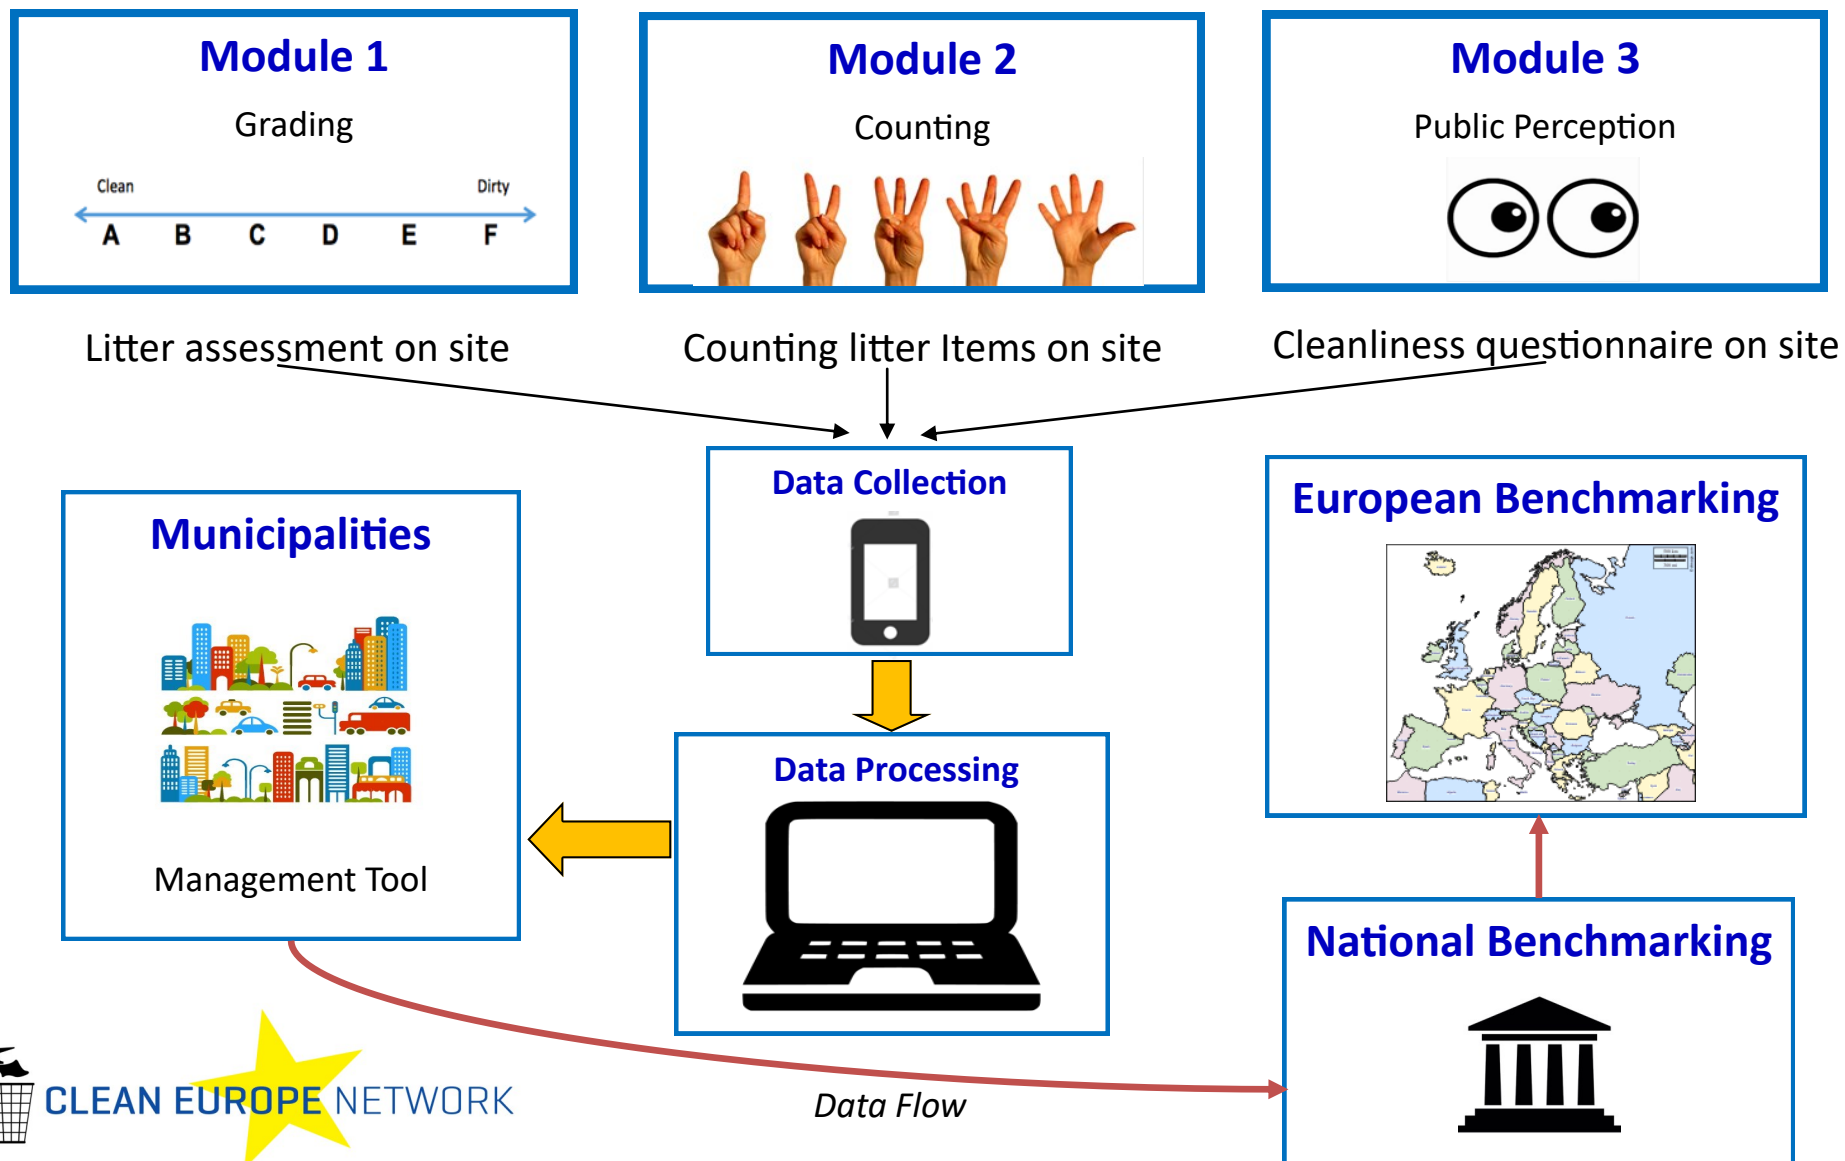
Module 1

Grading

Clean Dirty

A B C D E F

Module 2

Counting

Module 3

Public Perception

Litter assessment on site

Counting litter Items on site

Cleanliness questionnaire on site

Data Collection

Municipalities

Management Tool

European Benchmarking

Data Processing

National Benchmarking

CLEAN EUROPE NETWORK

Data Flow